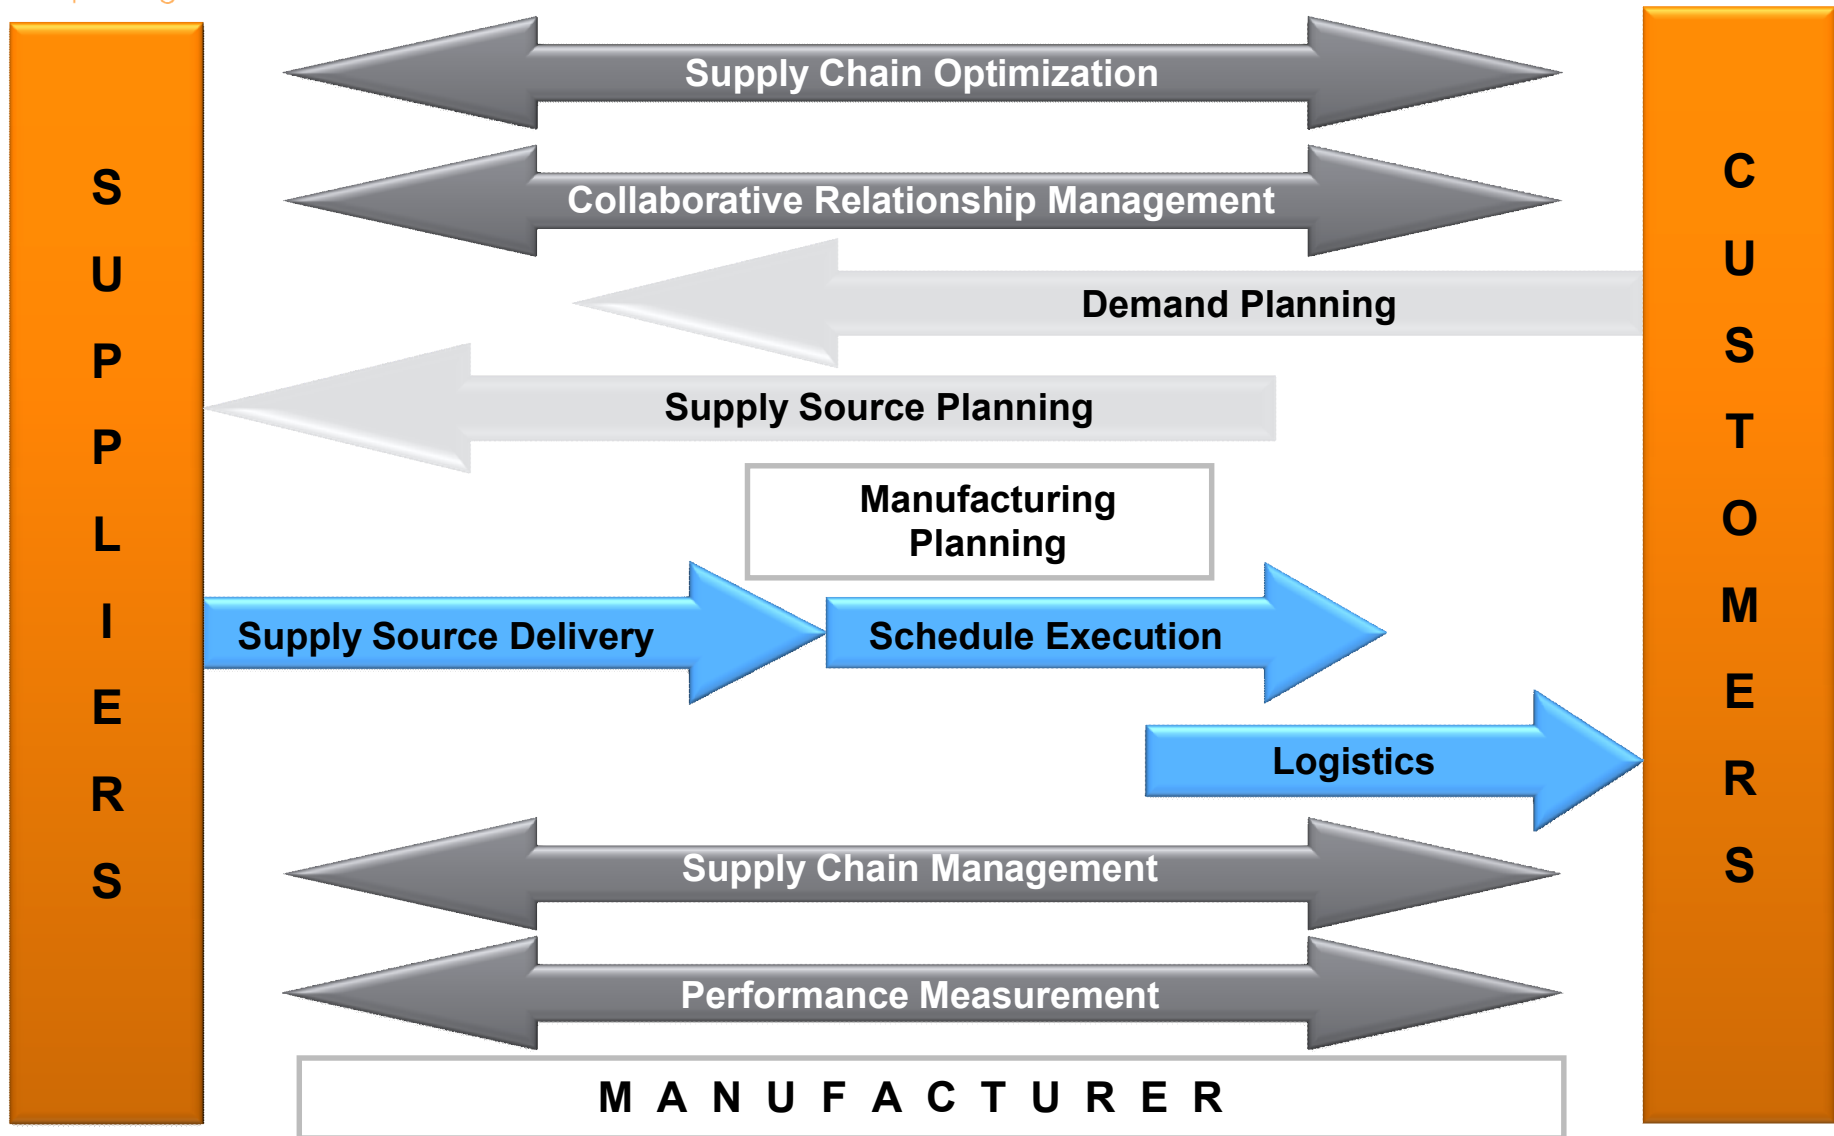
SUPPLIERS

Supply Chain Optimization

Collaborative Relationship Management

Demand Planning

Supply Source Planning

Manufacturing Planning

Supply Source Delivery

Schedule Execution

Logistics

Supply Chain Management

Performance Measurement

MANUFACTURER

CUSTOMERS